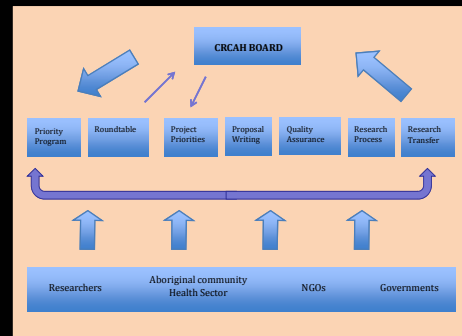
CRCAH BOARD

Priority Program

Roundtable

Project Priorities

Proposal Writing

Quality Assurance

Research Process

Research Transfer

Researchers

Aboriginal community Health Sector

NGOs

Governments